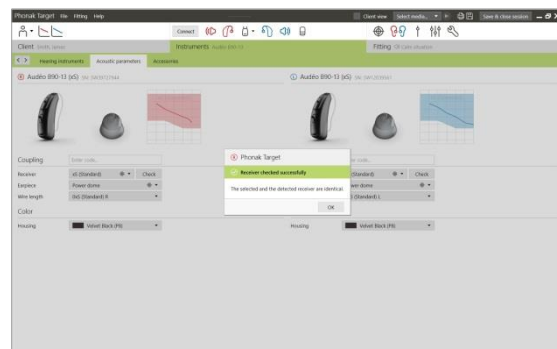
Phonak Target File Fitting Help

Client view Select media... Save & close session

Connect

Client

Instruments Audéo B90-13

Fitting

Hearing instruments Acoustic parameters Accessories

Audéo B90-13 (xS)

Audéo B90-13 (xS)

Coupling

Enter code...

Receiver xS (Standard) Check

Earpiece Power dome

Wire length 0x0 (Standard) R

Color

Housing Velvet Black (P8)

Phonak Target

Receiver checked successfully

The selected and the detected receiver are identical.

OK

Enter code...

(Standard) Check

wer dome

(Standard) L

Housing Velvet Black (P8)